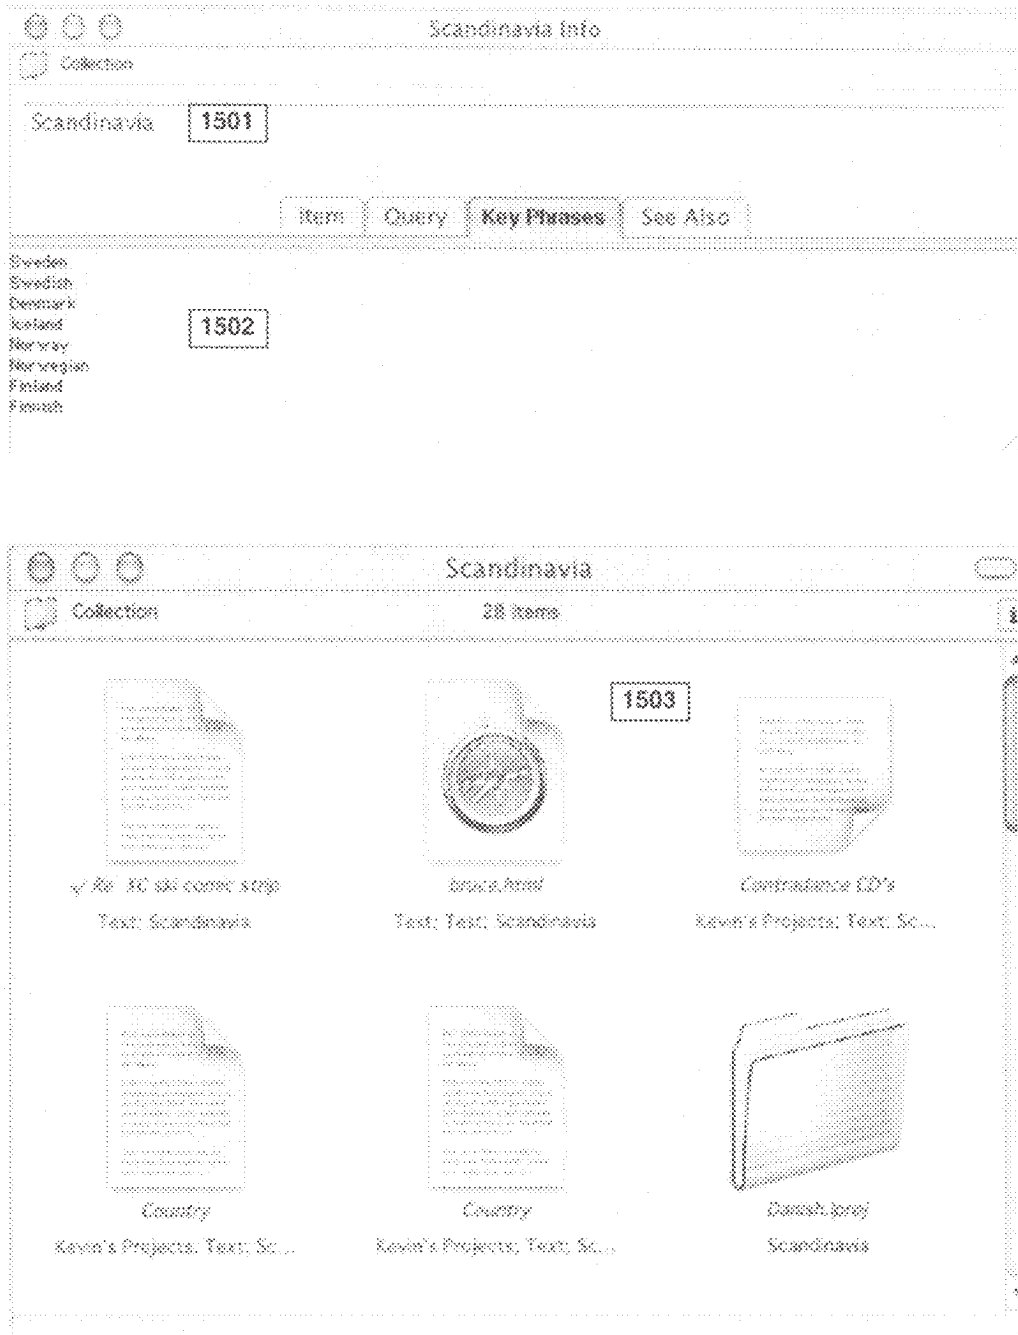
Scandinavia Info

Collection

Scandinavia 1501

Item Query Key Phrases See Also

Sweden
Swedish
Denmark
Iceland
Norway
Norwegian
Finland
Finnish

1502

Scandinavia

Collection 28 items

1503

✓ Re: XC ski comic strip
Text: Scandinavia

bruce.html
Text: Text: Scandinavia

Contradance CD's
Kevin's Projects: Text: Sc...

Country
Kevin's Projects: Text: Sc...

Country
Kevin's Projects: Text: Sc...

Danish.jpeg
Scandinavia